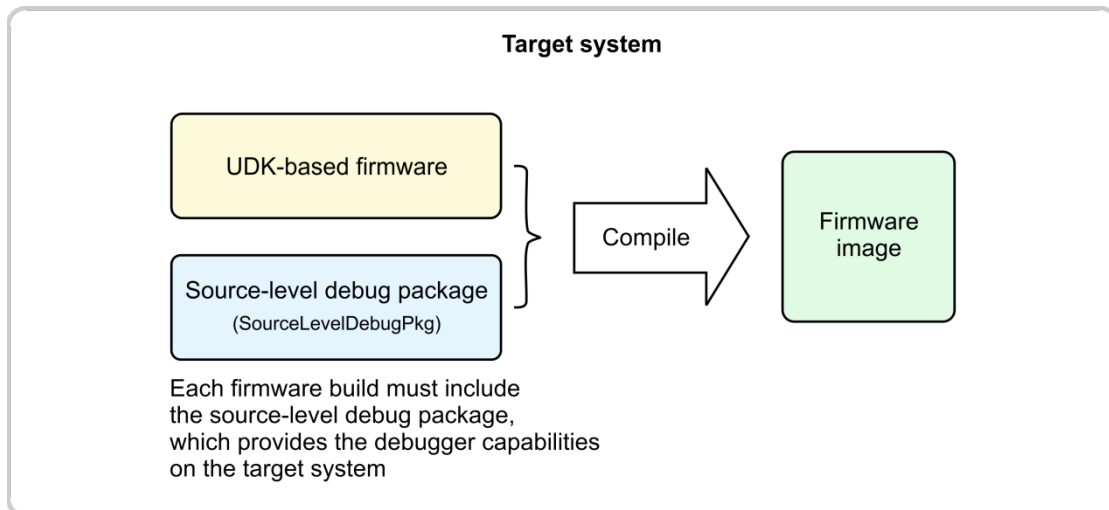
Target system

UDK-based firmware

Source-level debug package
(SourceLevelDebugPkg)

Compile

Firmware image

Each firmware build must include the source-level debug package, which provides the debugger capabilities on the target system